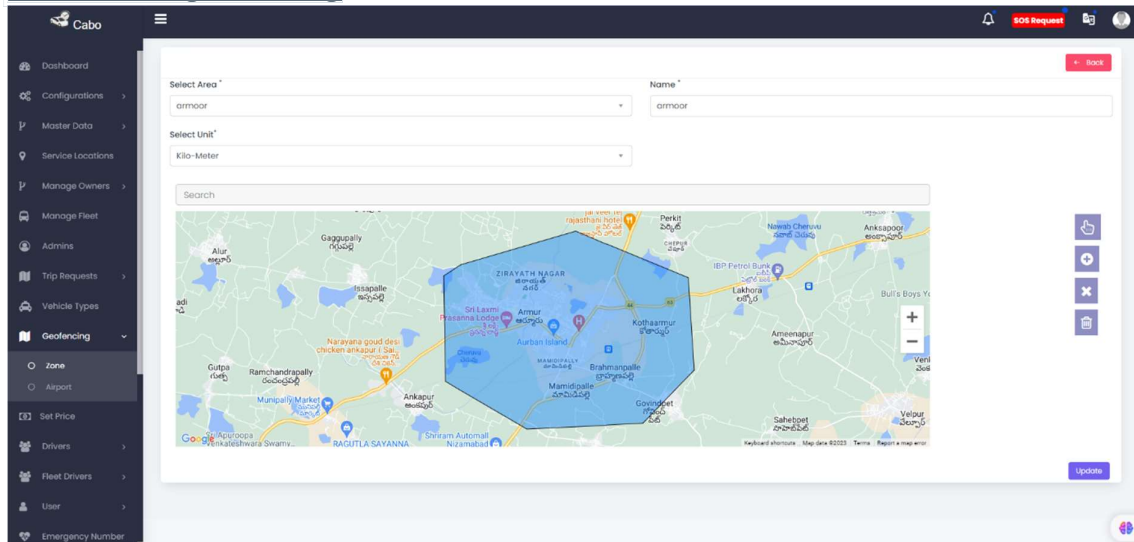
Cabo

Dashboard
Configurations
Master Data
Service Locations
Manage Owners
Manage Fleet
Admins
Trip Requests
Vehicle Types
Geofencing
Zone
Airport
Set Price
Drivers
Fleet Drivers
User
Emergency Number

SOS Request

← Back

Select Area *
armoor

Name *
armoor

Select Unit*
Kilo-Meter

Search

Alur
Gaggupally
Issapalle
ZIRAYATH NAGAR
Sri Laxmi Prasanna Lodge
Armur
Aurban Island
Perkit
Nawab Cheruvu
Anksapoor
IBP Petrol Bunk
Lakhora
Bull's Boys
Kotharmur
Ameenapur
Narayana goud desi chicken ankapur ( Sai...
Gutpa
Ramchandrapally
Ankapur
Mamidipalle
Brahmanpalle
Govindpet
Municipally Market
Sahebpet
Velpur
Shriram Automall Nizamabad
RAGUTLA SAYANNA
Google
Keyboard shortcuts Map data ©2023 Terms Report a map error

Update